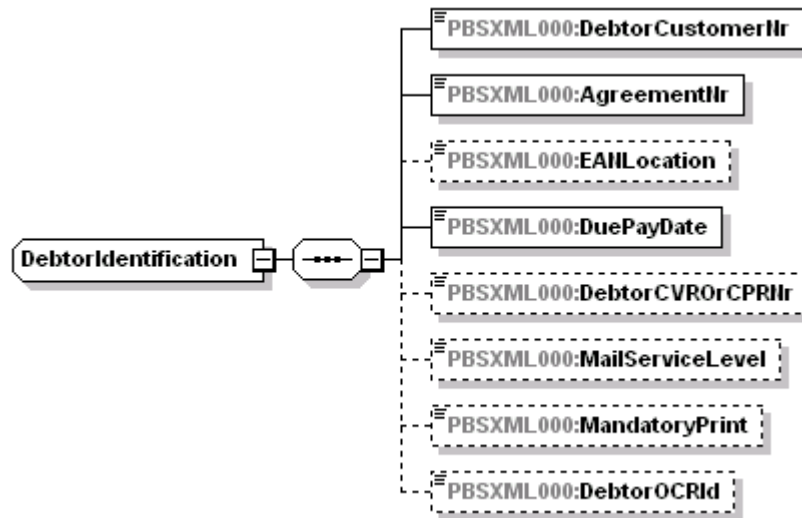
DebtorIdentification

PBSXML000:DebtorCustomerNr

PBSXML000:AgreementNr

PBSXML000:EANLocation

PBSXML000:DuePayDate

PBSXML000:DebtorCVROrCPRNr

PBSXML000:MailServiceLevel

PBSXML000:MandatoryPrint

PBSXML000:DebtorOCRId